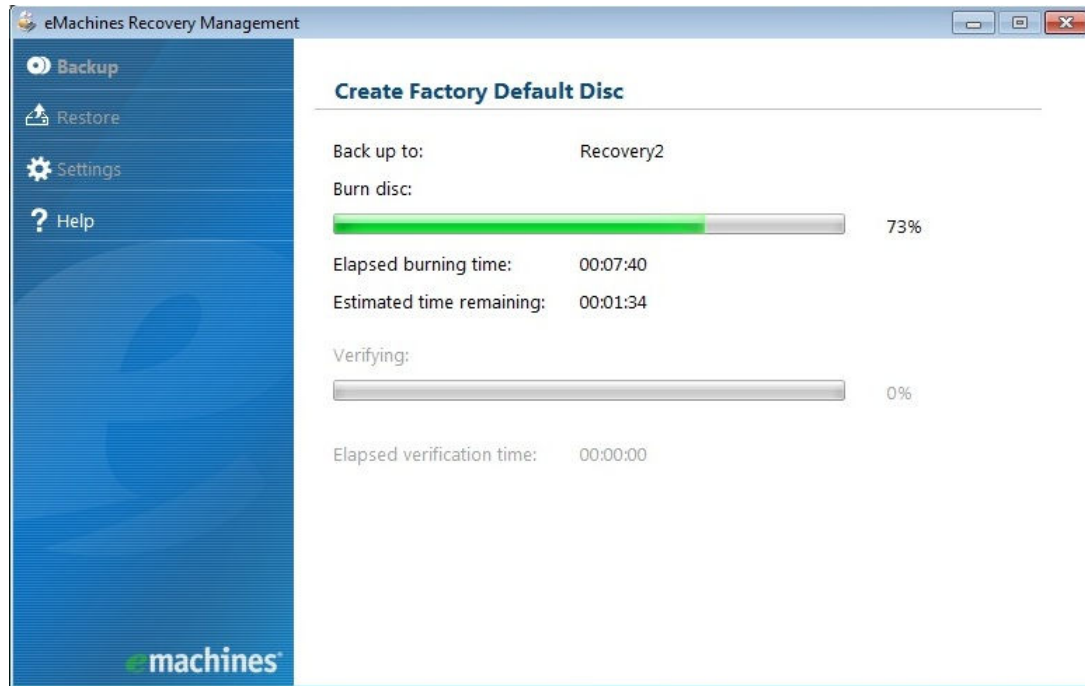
eMachines Recovery Management

Backup

Restore

Settings

Help

emachines

Create Factory Default Disc

Back up to: Recovery2

Burn disc:

73%

Elapsed burning time: 00:07:40

Estimated time remaining: 00:01:34

Verifying:

0%

Elapsed verification time: 00:00:00